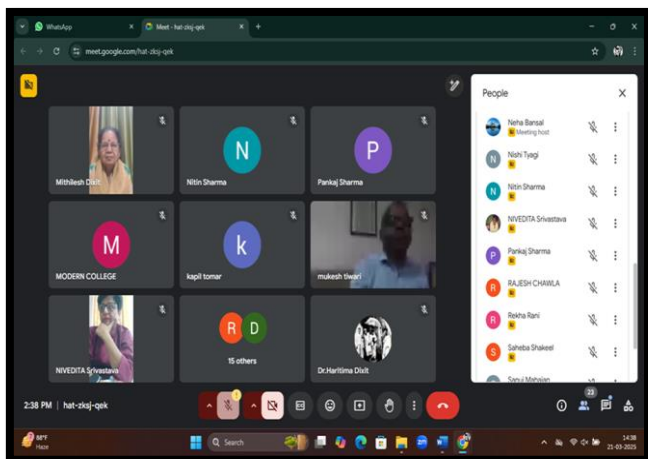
WhatsApp
Meet - hat-zksj-qek
meet.google.com/hat-zksj-qek

Mithilesh Dixit
N
Nitin Sharma
P
Pankaj Sharma
M
MODERN COLLEGE
k
kapil tomar
mukesh tiwari
NIVEDITA Srivastava
R D
15 others
Dr.Haritima Dixit

People
Neha Bansal
Meeting host
N
Nishi Tyagi
N
Nitin Sharma
NIVEDITA Srivastava
P
Pankaj Sharma
R
RAJESH CHAWLA
R
Rekha Rani
S
Saheba Shakeel
Sarvi Mahajan

2:38 PM | hat-zksj-qek
23

Haze
Search
14:38
21-03-2025